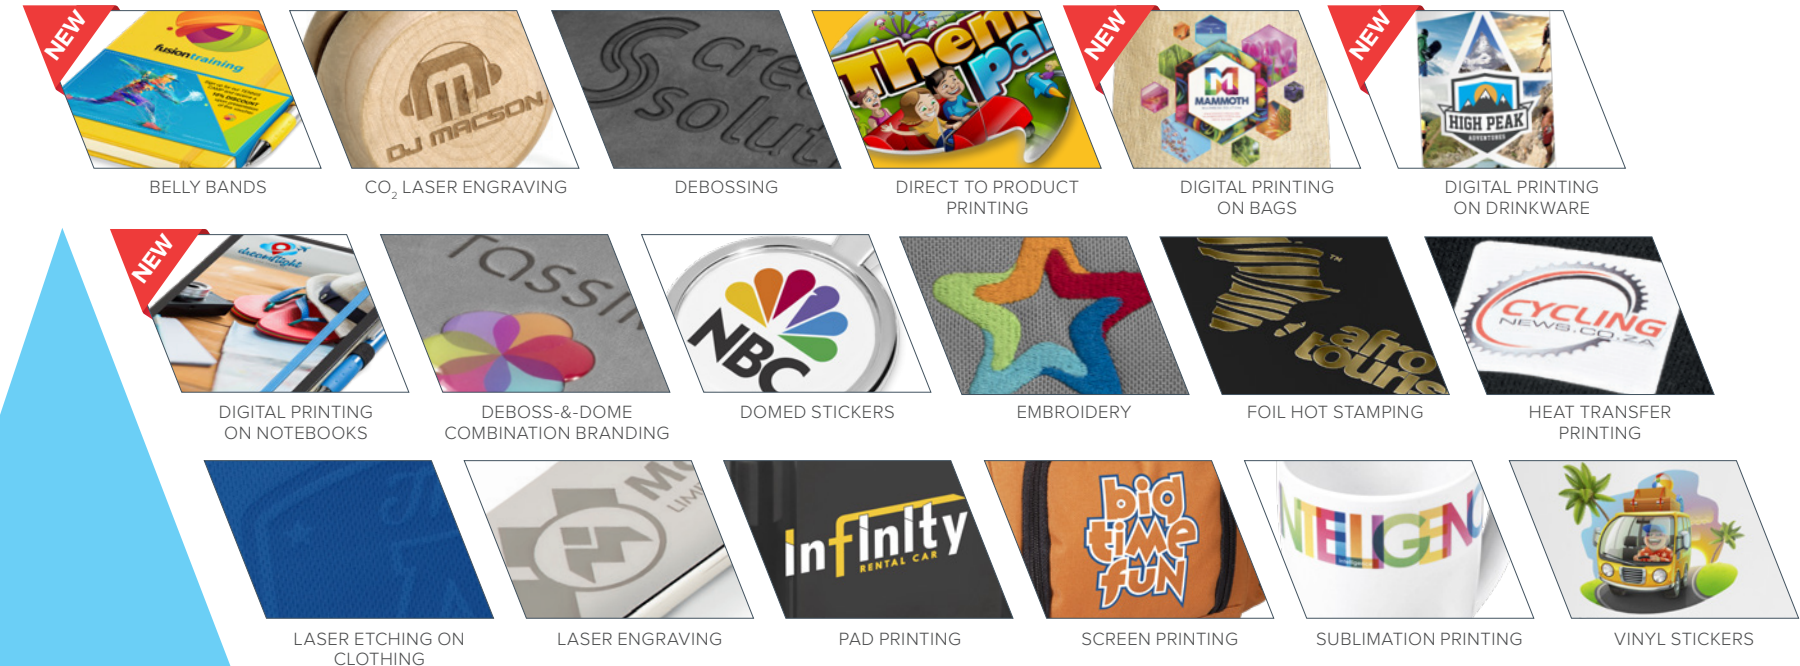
NEW
fusion training

DJ MACSON

cre solut

Theme Par

NEW
MAMMOTH

NEW
HIGH PEAK

BELLY BANDS

CO$_2$ LASER ENGRAVING

DEBOSSING

DIRECT TO PRODUCT PRINTING

DIGITAL PRINTING ON BAGS

DIGITAL PRINTING ON DRINKWARE

NEW

rassi

NBC

afro tours

CYCLING NEWS.CO.ZA

DIGITAL PRINTING ON NOTEBOOKS

DEBOSS-&-DOME COMBINATION BRANDING

DOMED STICKERS

EMBROIDERY

FOIL HOT STAMPING

HEAT TRANSFER PRINTING

Infinity RENTAL CAR

big time fun

NTELIGEN

LASER ETCHING ON CLOTHING

LASER ENGRAVING

PAD PRINTING

SCREEN PRINTING

SUBLIMATION PRINTING

VINYL STICKERS